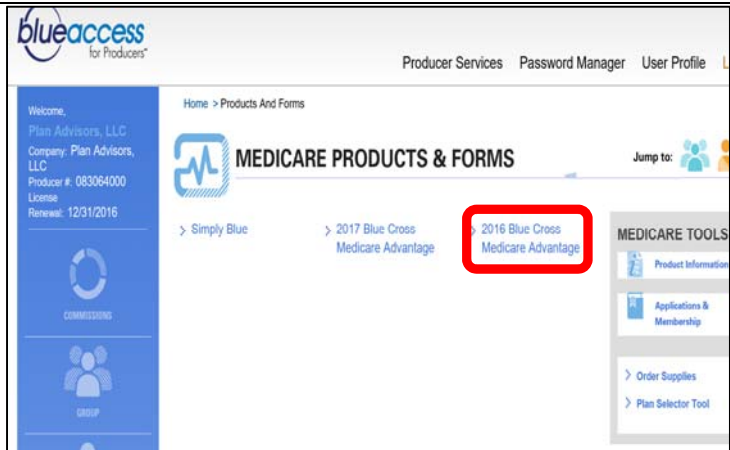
blueaccess for Producers

Producer Services Password Manager User Profile L

Welcome,
Plan Advisors, LLC
Company: Plan Advisors, LLC
Producer #: 083064000
License
Renewal: 12/31/2016

COMMISSIONS

GROUP

Home > Products And Forms

MEDICARE PRODUCTS & FORMS

Jump to:

> Simply Blue

> 2017 Blue Cross Medicare Advantage

> 2016 Blue Cross Medicare Advantage

MEDICARE TOOLS

Product Information

Applications & Membership

> Order Supplies

> Plan Selector Tool